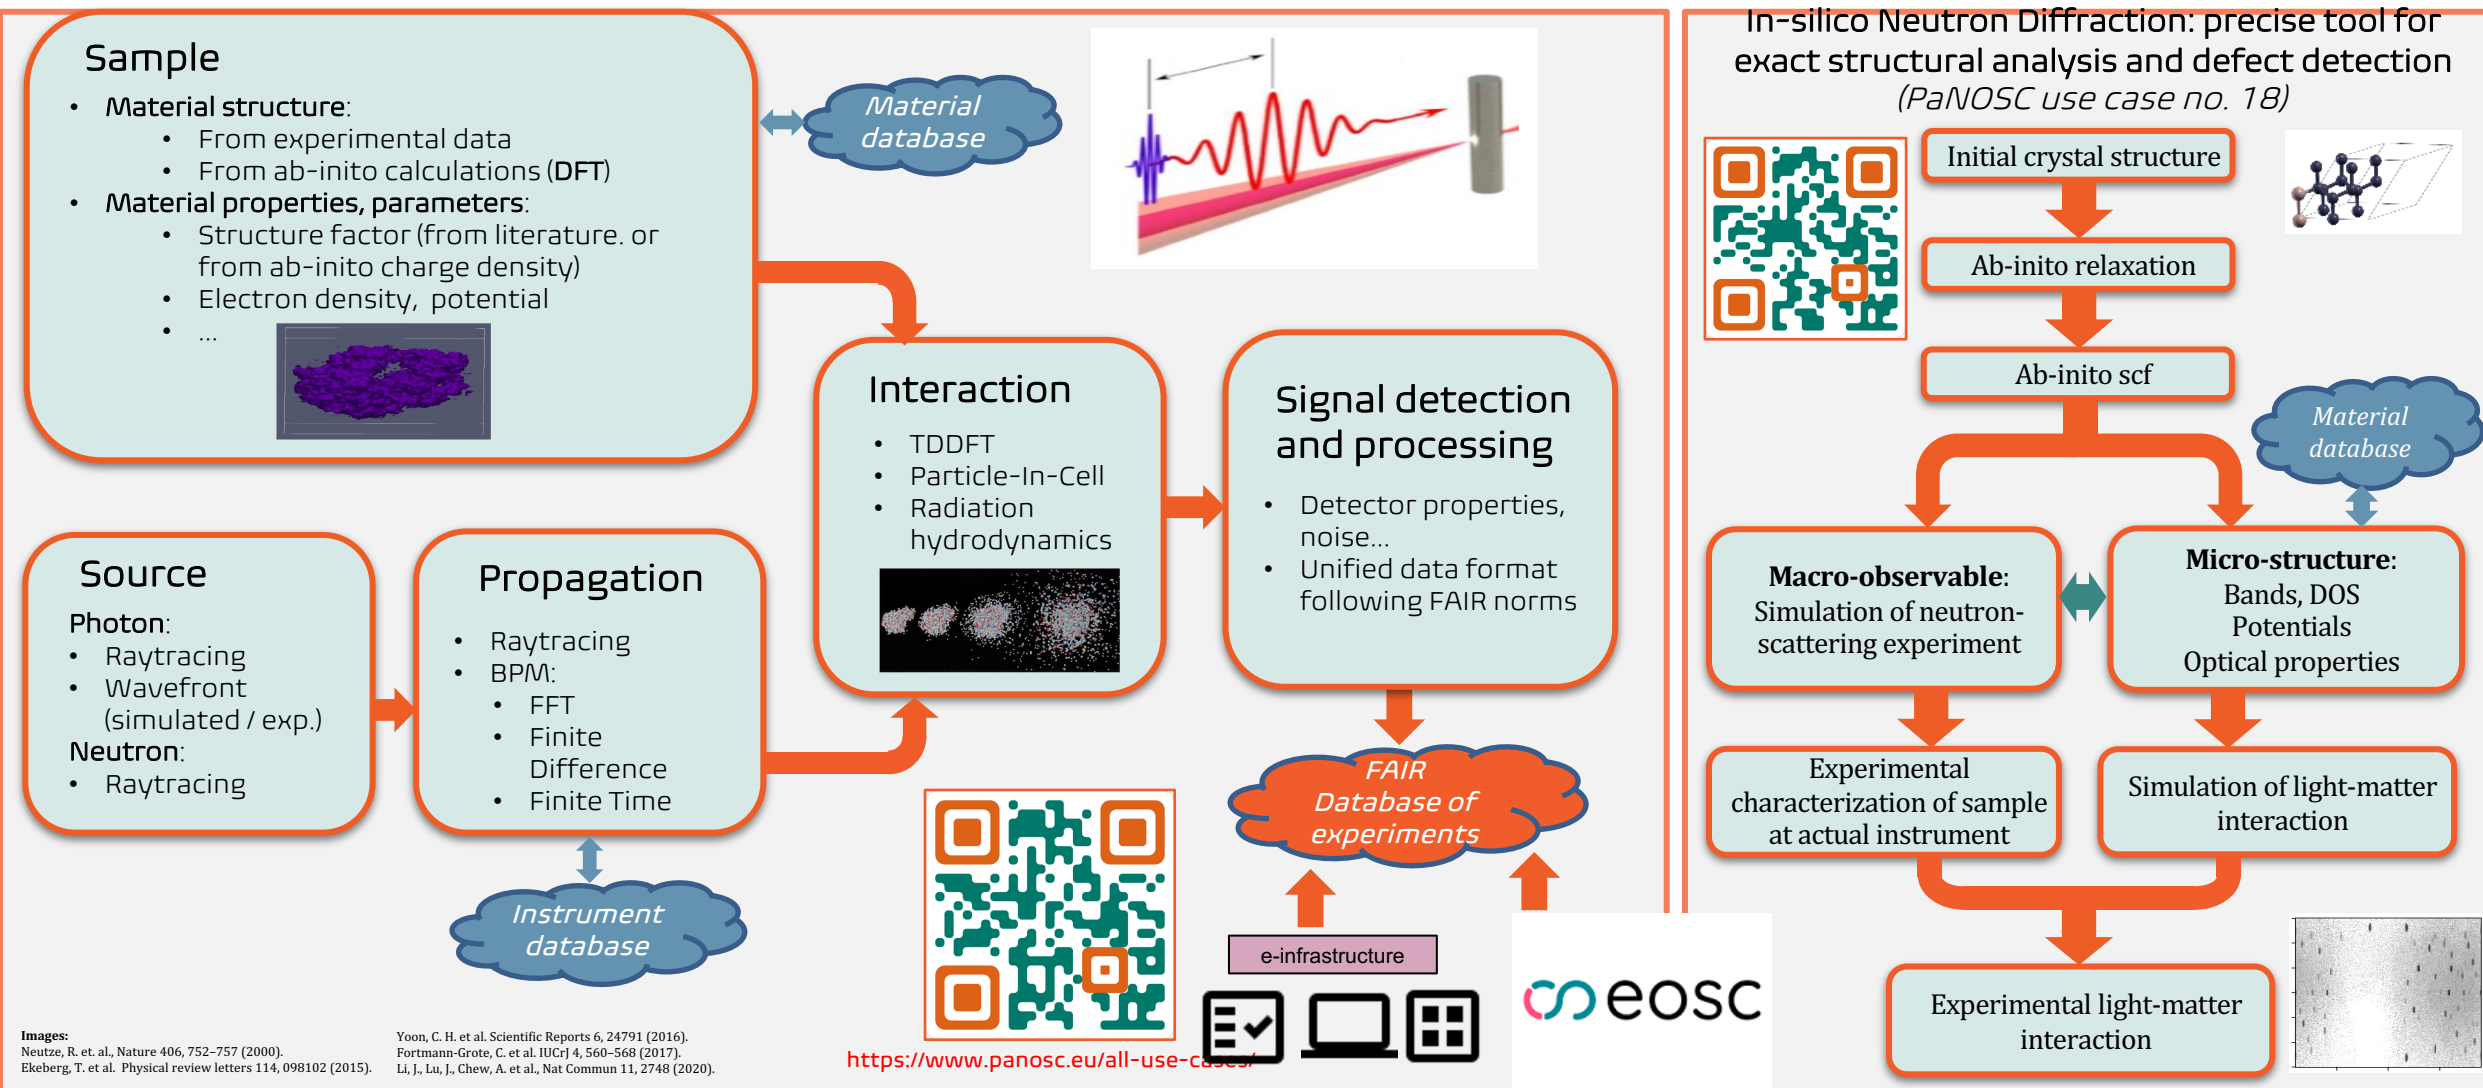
Sample

- Material structure:
  - From experimental data
  - From ab-inito calculations (DFT)
- Material properties, parameters:
  - Structure factor (from literature. or from ab-inito charge density)
  - Electron density, potential
  - ...

Material database

Interaction

- TDDFT
- Particle-In-Cell
- Radiation hydrodynamics

Signal detection and processing

- Detector properties, noise...
- Unified data format following FAIR norms

Source

Photon:
- Raytracing
- Wavefront (simulated / exp.)

Neutron:
- Raytracing

Propagation

- Raytracing
- BPM:
  - FFT
  - Finite Difference
  - Finite Time

Instrument database

FAIR Database of experiments

e-infrastructure

eosc

https://www.panosc.eu/all-use-cases/

Images:
Neutze, R. et. al., Nature 406, 752–757 (2000).
Ekeberg, T. et al. Physical review letters 114, 098102 (2015).

Yoon, C. H. et al. Scientific Reports 6, 24791 (2016).
Fortmann-Grote, C. et al. IUCrJ 4, 560–568 (2017).
Li, J., Lu, J., Chew, A. et al. Nat Commun 11, 2748 (2020).

In-silico Neutron Diffraction: precise tool for exact structural analysis and defect detection
(PaNOSC use case no. 18)

Initial crystal structure

Ab-inito relaxation

Ab-inito scf

Material database

Macro-observable: Simulation of neutron-scattering experiment

Micro-structure: Bands, DOS Potentials Optical properties

Experimental characterization of sample at actual instrument

Simulation of light-matter interaction

Experimental light-matter interaction